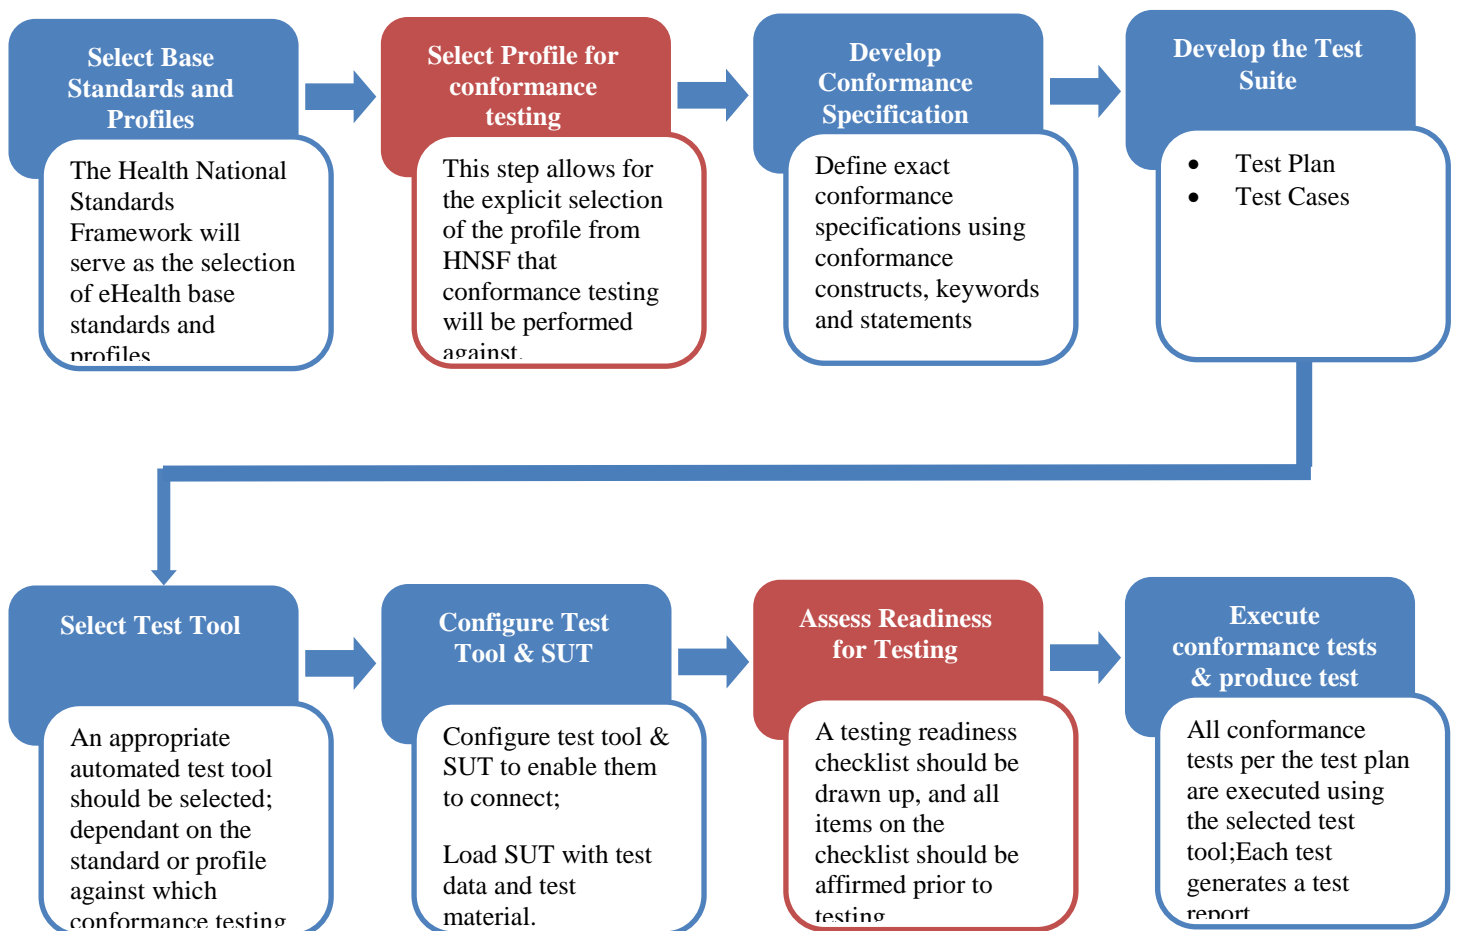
Select Base Standards and Profiles

The Health National Standards Framework will serve as the selection of eHealth base standards and profiles

Select Profile for conformance testing

This step allows for the explicit selection of the profile from HNSF that conformance testing will be performed against.

Develop Conformance Specification

Define exact conformance specifications using conformance constructs, keywords and statements

Develop the Test Suite

- Test Plan
- Test Cases

Select Test Tool

An appropriate automated test tool should be selected; dependant on the standard or profile against which conformance testing

Configure Test Tool & SUT

Configure test tool & SUT to enable them to connect;

Load SUT with test data and test material.

Assess Readiness for Testing

A testing readiness checklist should be drawn up, and all items on the checklist should be affirmed prior to testing

Execute conformance tests & produce test

All conformance tests per the test plan are executed using the selected test tool;Each test generates a test report